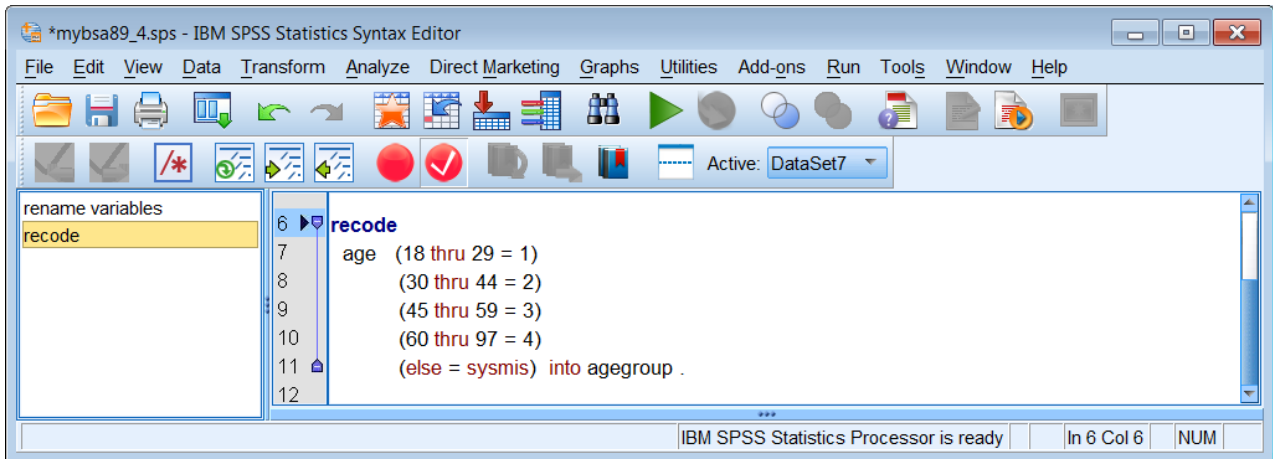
*mybsa89_4.sps - IBM SPSS Statistics Syntax Editor

File Edit View Data Transform Analyze Direct Marketing Graphs Utilities Add-ons Run Tools Window Help

Active: DataSet7

rename variables
recode

6 recode
7 age (18 thru 29 = 1)
8 (30 thru 44 = 2)
9 (45 thru 59 = 3)
10 (60 thru 97 = 4)
11 (else = sysmis) into agegroup .
12

IBM SPSS Statistics Processor is ready | In 6 Col 6 | NUM